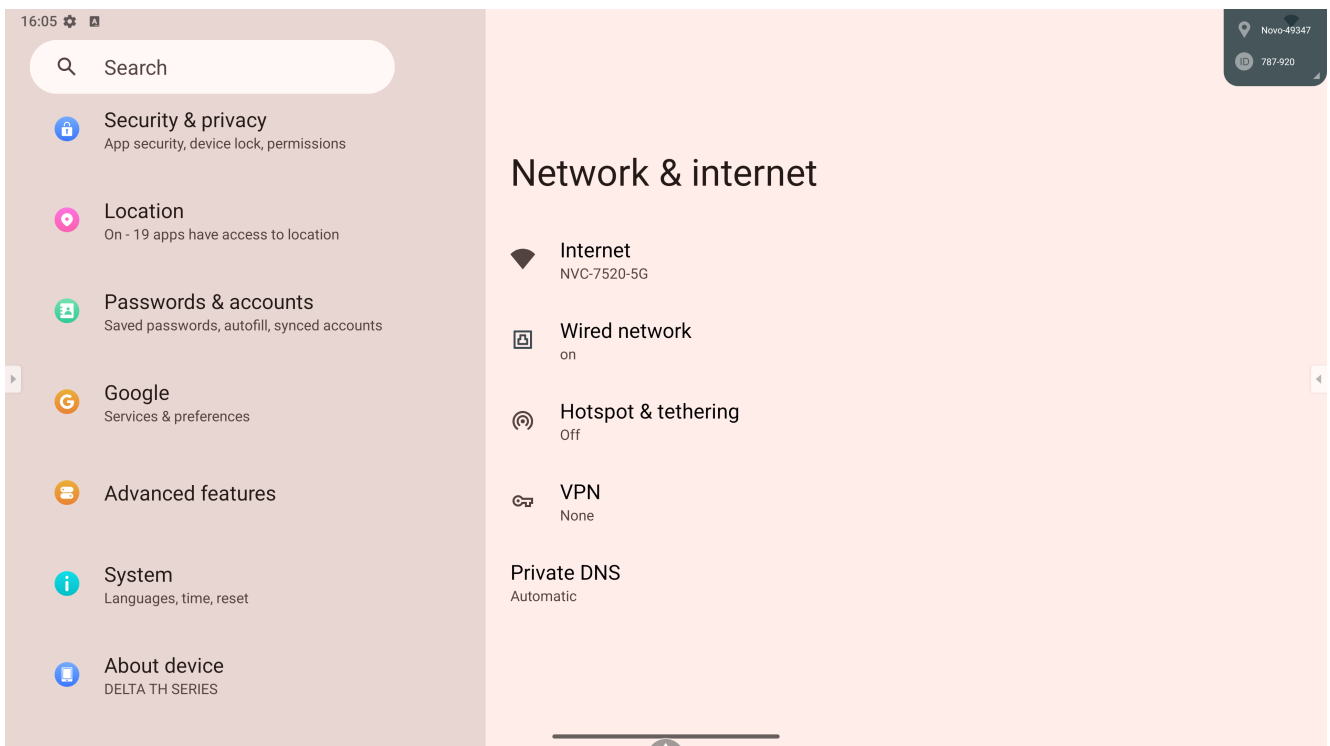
16:05

Search

Security & privacy
App security, device lock, permissions

Location
On - 19 apps have access to location

Passwords & accounts
Saved passwords, autofill, synced accounts

Google
Services & preferences

Advanced features

System
Languages, time, reset

About device
DELTA TH SERIES

Novo-49347
ID 787-920

Network & internet

Internet
NVC-7520-5G

Wired network
on

Hotspot & tethering
Off

VPN
None

Private DNS
Automatic